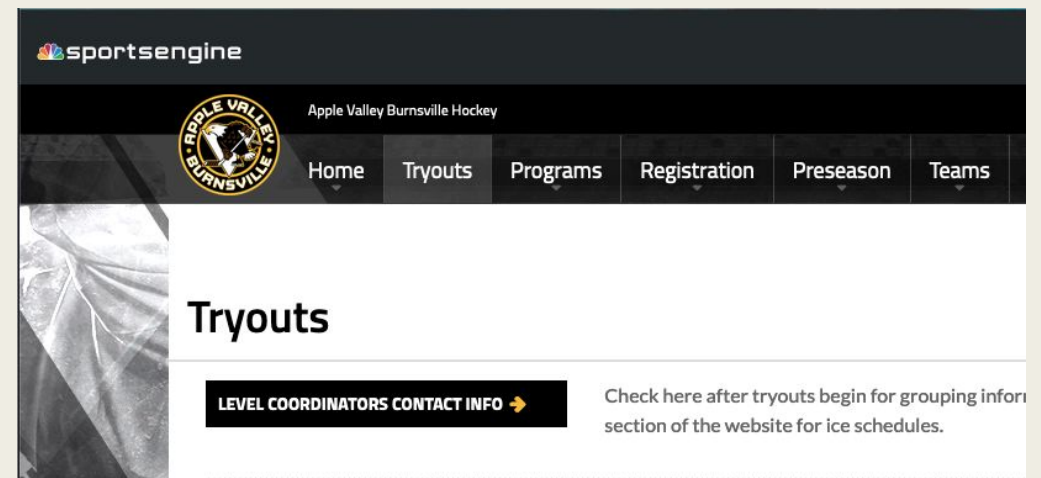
sportsengine

Apple Valley Burnsville Hockey

APPLE VALLEY BURNSVILLE

Home Tryouts Programs Registration Preseason Teams

Tryouts

LEVEL COORDINATORS CONTACT INFO

Check here after tryouts begin for grouping infor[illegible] section of the website for ice schedules.